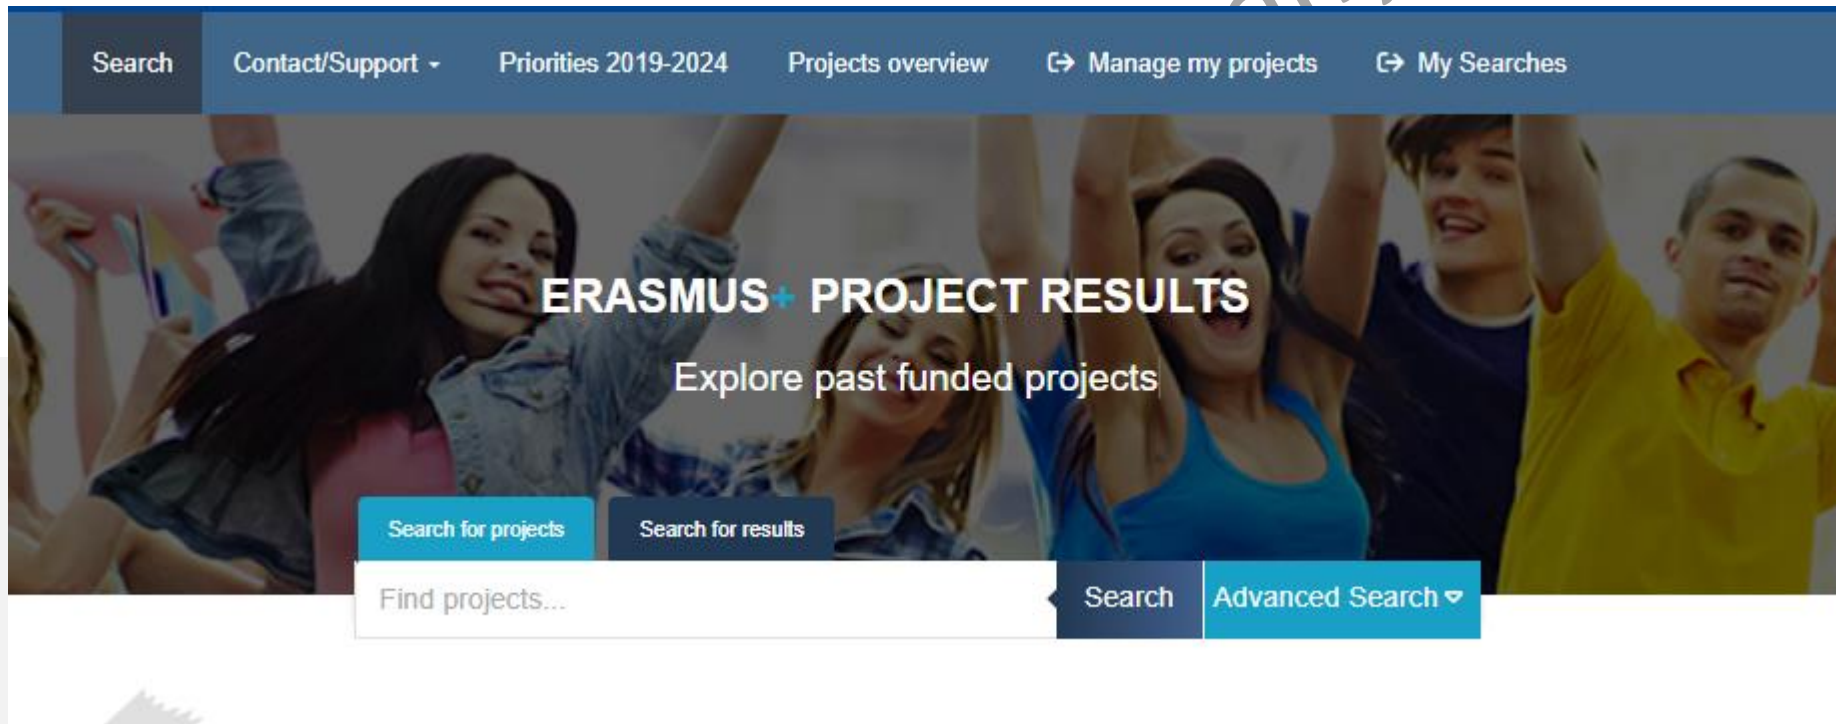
Search Contact/Support Priorities 2019-2024 Projects overview Manage my projects My Searches

ERASMUS+ PROJECT RESULTS

Explore past funded projects

Search for projects Search for results

Find projects... Search Advanced Search